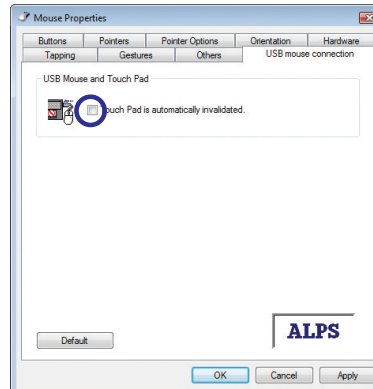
Mouse Properties

Buttons
Pointers
Pointer Options
Orientation
Hardware
Tapping
Gestures
Others
USB mouse connection

USB Mouse and Touch Pad

Touch Pad is automatically invalidated.

Default

ALPS

OK
Cancel
Apply